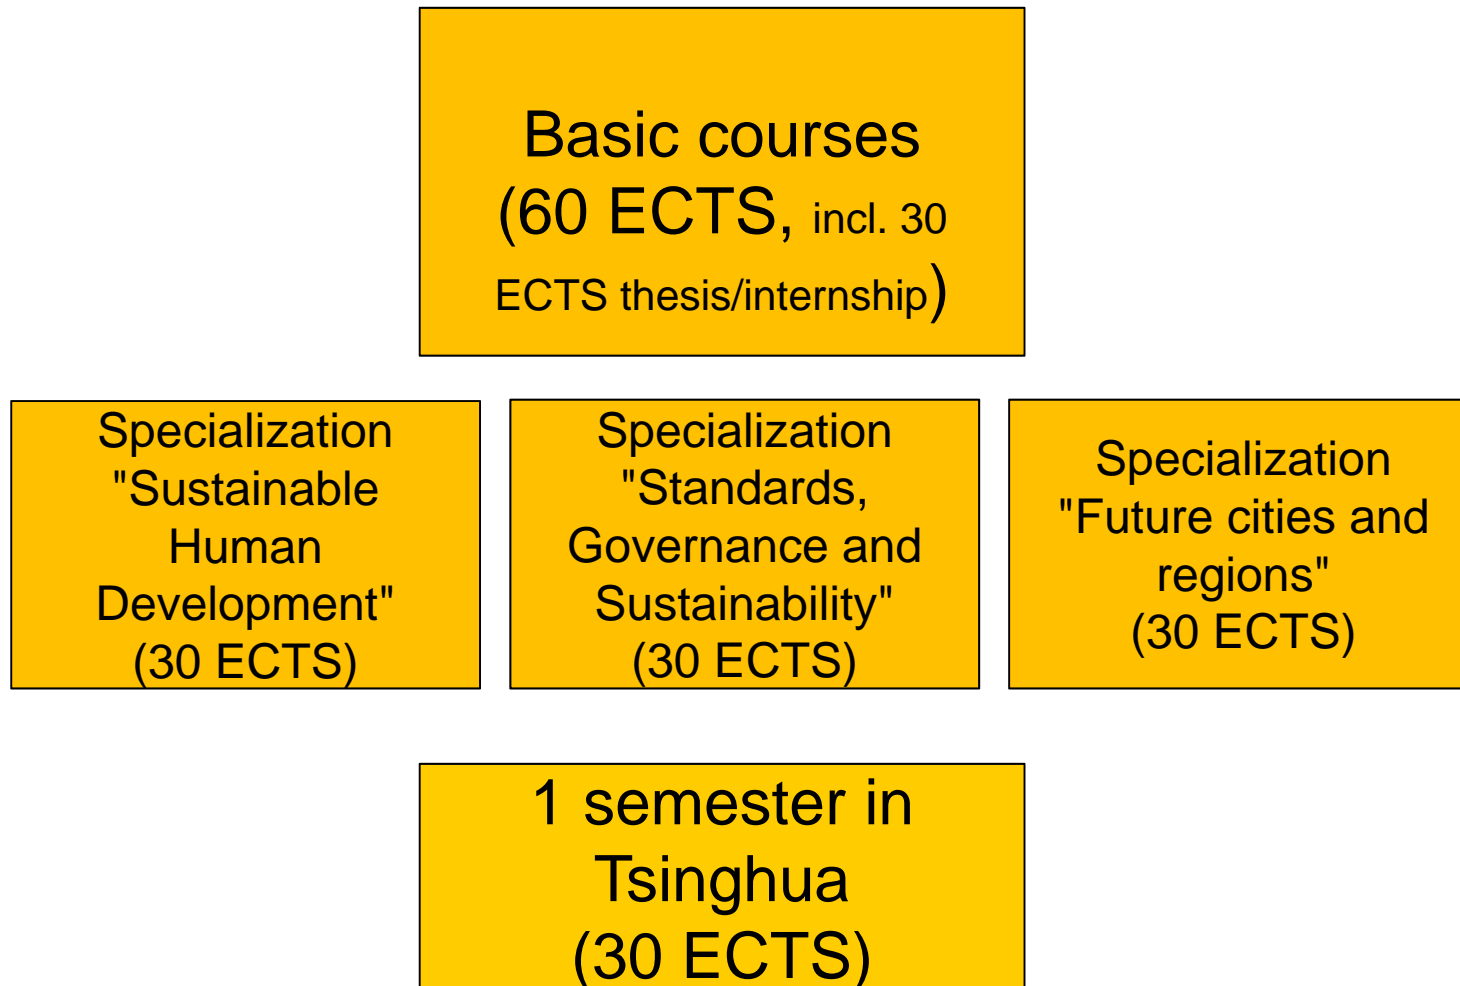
Basic courses (60 ECTS, incl. 30 ECTS thesis/internship)

Specialization "Sustainable Human Development" (30 ECTS)

Specialization "Standards, Governance and Sustainability" (30 ECTS)

Specialization "Future cities and regions" (30 ECTS)

1 semester in Tsinghua (30 ECTS)